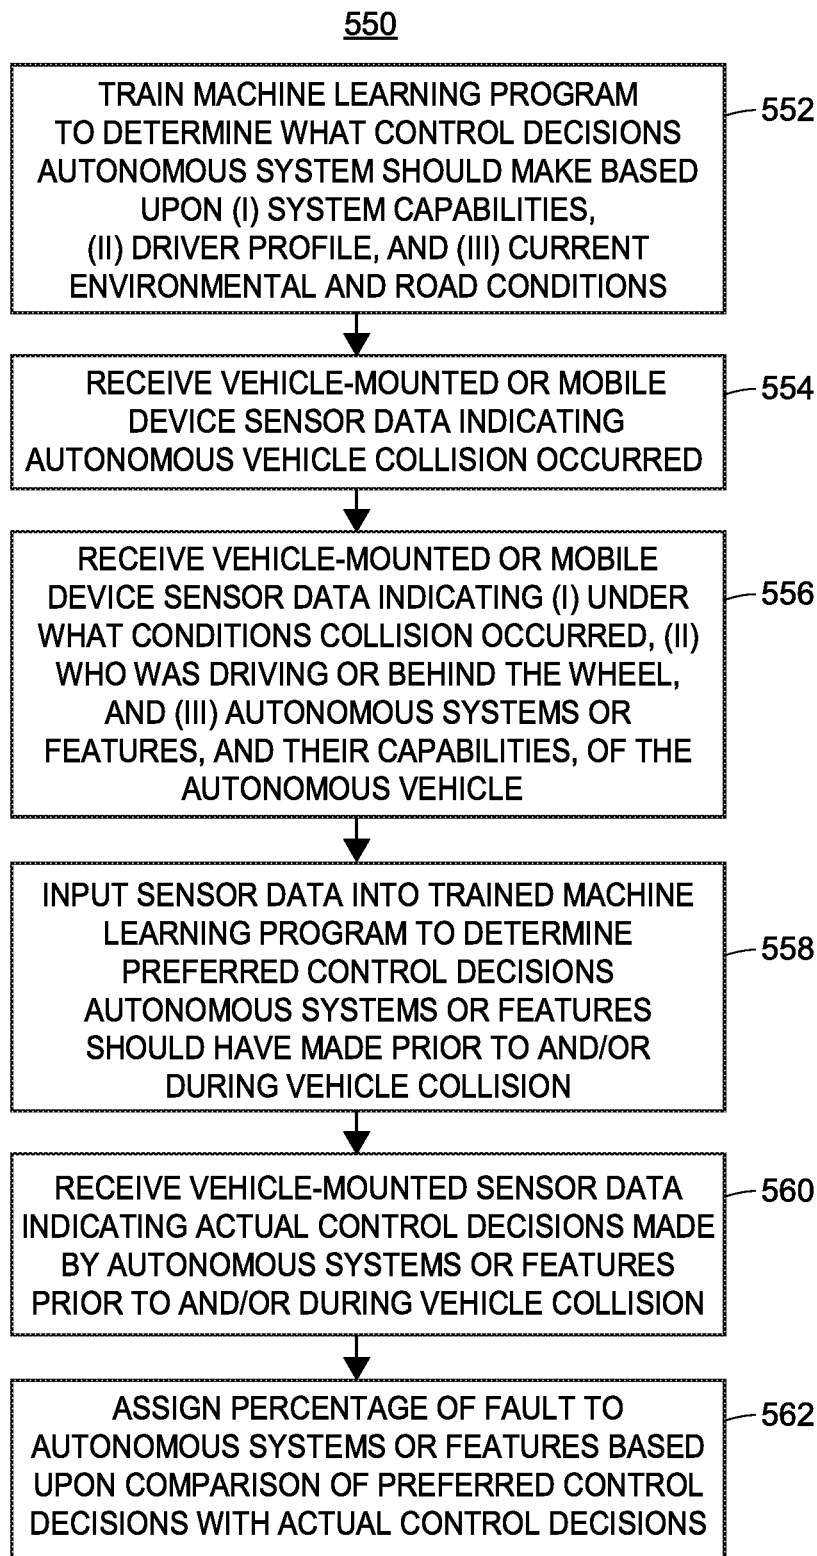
550

TRAIN MACHINE LEARNING PROGRAM TO DETERMINE WHAT CONTROL DECISIONS AUTONOMOUS SYSTEM SHOULD MAKE BASED UPON (I) SYSTEM CAPABILITIES, (II) DRIVER PROFILE, AND (III) CURRENT ENVIRONMENTAL AND ROAD CONDITIONS

552

RECEIVE VEHICLE-MOUNTED OR MOBILE DEVICE SENSOR DATA INDICATING AUTONOMOUS VEHICLE COLLISION OCCURRED

554

RECEIVE VEHICLE-MOUNTED OR MOBILE DEVICE SENSOR DATA INDICATING (I) UNDER WHAT CONDITIONS COLLISION OCCURRED, (II) WHO WAS DRIVING OR BEHIND THE WHEEL, AND (III) AUTONOMOUS SYSTEMS OR FEATURES, AND THEIR CAPABILITIES, OF THE AUTONOMOUS VEHICLE

556

INPUT SENSOR DATA INTO TRAINED MACHINE LEARNING PROGRAM TO DETERMINE PREFERRED CONTROL DECISIONS AUTONOMOUS SYSTEMS OR FEATURES SHOULD HAVE MADE PRIOR TO AND/OR DURING VEHICLE COLLISION

558

RECEIVE VEHICLE-MOUNTED SENSOR DATA INDICATING ACTUAL CONTROL DECISIONS MADE BY AUTONOMOUS SYSTEMS OR FEATURES PRIOR TO AND/OR DURING VEHICLE COLLISION

560

ASSIGN PERCENTAGE OF FAULT TO AUTONOMOUS SYSTEMS OR FEATURES BASED UPON COMPARISON OF PREFERRED CONTROL DECISIONS WITH ACTUAL CONTROL DECISIONS

562